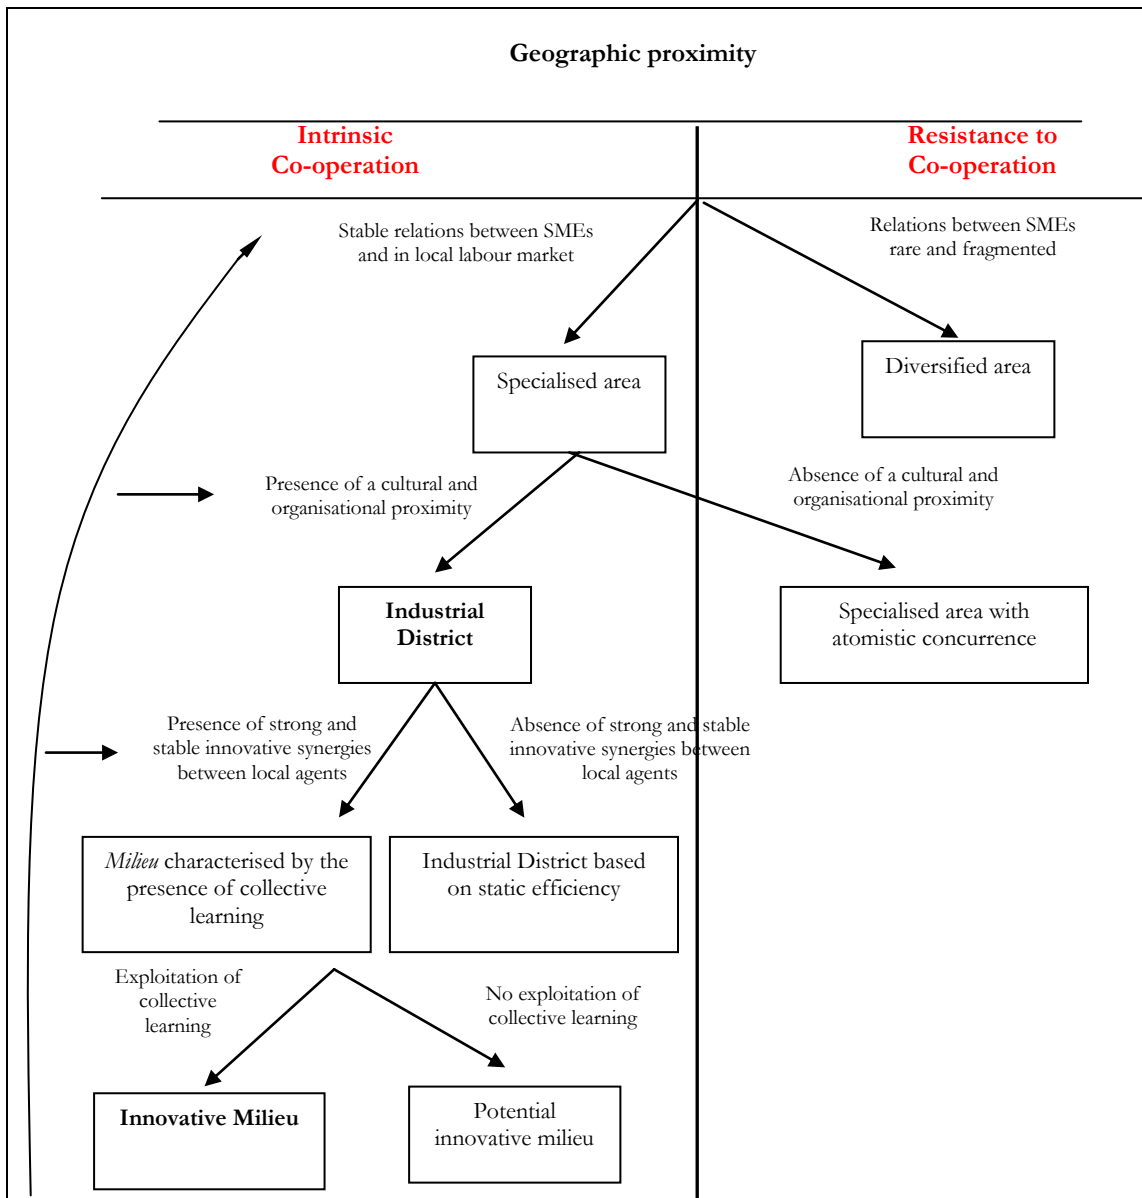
Geographic proximity

Intrinsic Co-operation

Resistance to Co-operation

Stable relations between SMEs and in local labour market

Relations between SMEs rare and fragmented

Specialised area

Diversified area

Presence of a cultural and organisational proximity

Absence of a cultural and organisational proximity

Industrial District

Specialised area with atomistic concurrence

Presence of strong and stable innovative synergies between local agents

Absence of strong and stable innovative synergies between local agents

*Milieu* characterised by the presence of collective learning

Industrial District based on static efficiency

Exploitation of collective learning

No exploitation of collective learning

Innovative Milieu

Potential innovative milieu